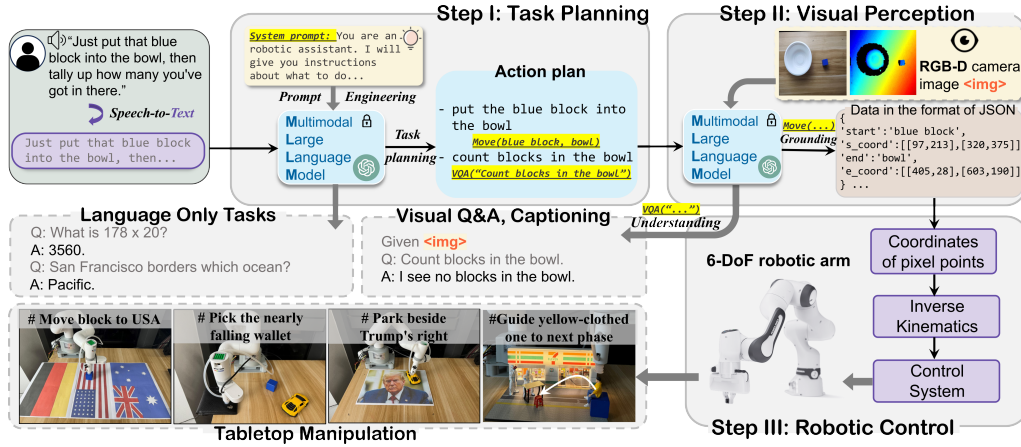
"Just put that blue block into the bowl, then tally up how many you've got in there."

Speech-to-Text

Just put that blue block into the bowl, then...

Step I: Task Planning

System prompt: You are an robotic assistant. I will give you instructions about what to do...

Prompt Engineering

Multimodal Large Language Model

Task planning

Action plan

- put the blue block into the bowl
Move(blue block, bowl)
- count blocks in the bowl
VQA("Count blocks in the bowl")

Step II: Visual Perception

RGB-D camera image <img>

Multimodal Large Language Model

Move(...)
Grounding

Data in the format of JSON
{
'start':'blue block',
's_coord':[[97,213],[320,375]]
'end':'bowl',
'e_coord':[[405,28],[603,190]]
} ...

Language Only Tasks

Q: What is 178 x 20?
A: 3560.
Q: San Francisco borders which ocean?
A: Pacific.

VQA("...")
Understanding

Visual Q&A, Captioning

Given <img>
Q: Count blocks in the bowl.
A: I see no blocks in the bowl.

6-DoF robotic arm

Coordinates of pixel points

Inverse Kinematics

Control System

# Move block to USA

# Pick the nearly falling wallet

# Park beside Trump's right

#Guide yellow-clothed one to next phase

Tabletop Manipulation

Step III: Robotic Control